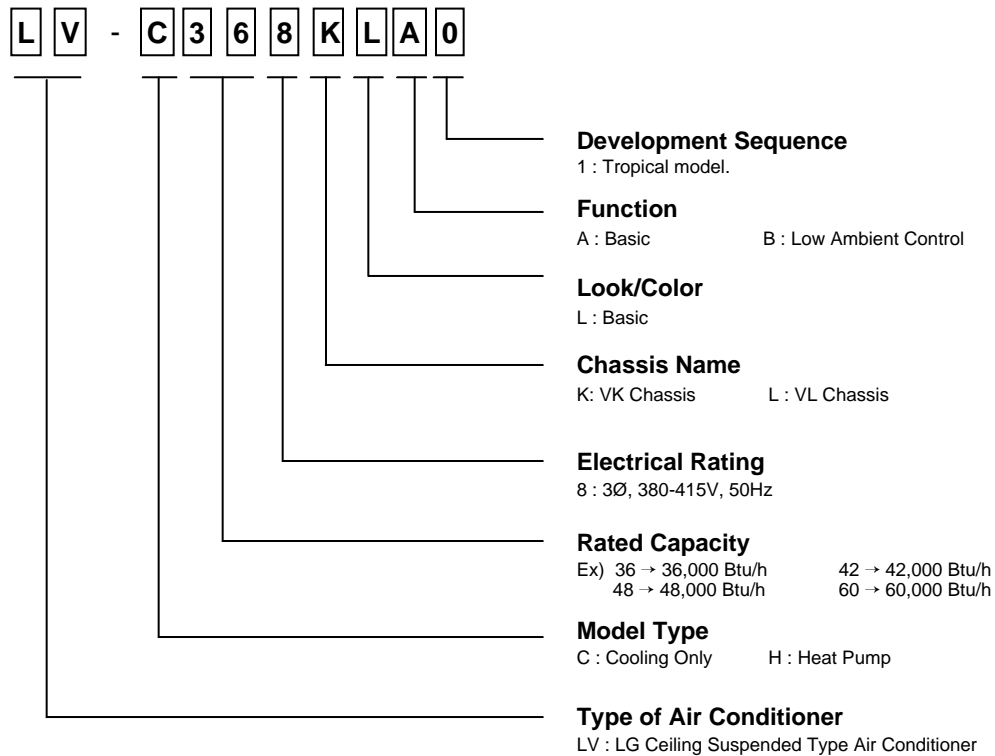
L V - C 3 6 8 K L A 0

**Development Sequence**
1 : Tropical model.

**Function**
A : Basic B : Low Ambient Control

**Look/Color**
L : Basic

**Chassis Name**
K: VK Chassis L : VL Chassis

**Electrical Rating**
8 : 3Ø, 380-415V, 50Hz

**Rated Capacity**
Ex) 36 → 36,000 Btu/h 42 → 42,000 Btu/h
48 → 48,000 Btu/h 60 → 60,000 Btu/h

**Model Type**
C : Cooling Only H : Heat Pump

**Type of Air Conditioner**
LV : LG Ceiling Suspended Type Air Conditioner